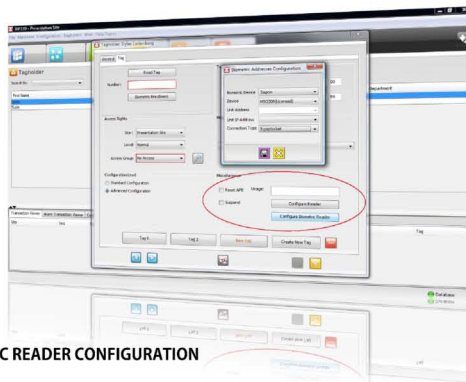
Presentation Site
Tagholder
Tagholder
First Name
General Tag
Read Tag
Number
Biometric Enrollment
Access Rights
Site Presentation Site
Level Normal
Access Group No Access
Configuration
Standard Configuration
Advanced Configuration
Biometric Advanced Configuration
Biometric Device Sagem
Device MSO300(Scanned)
Unit Address
Unit IP Address
Connection Type
Miscellaneous
Reset APB
Suspend
Image
Configure Reader
Configure Biometric Readers
Tag 1
Tag 2
New Tag
Create New Tag
Department
Tag
Transaction Viewer
Alarm Transaction Viewer
Site
Database
Comm Server
C READER CONFIGURATION